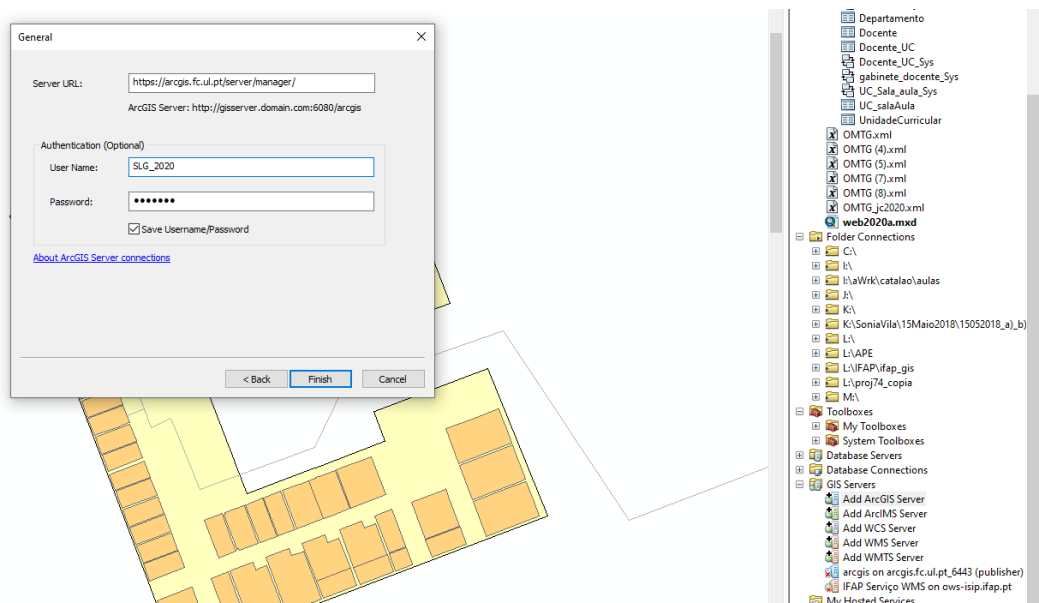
General

Server URL: https://arcgis.fc.ul.pt/server/manager/

ArcGIS Server: http://gisserver.domain.com:6080/arcgis

Authentication (Optional)

User Name: SLG_2020

Password: •••••••

Save Username/Password

About ArcGIS Server connections

< Back Finish Cancel

Departamento
Docente
Docente_UC
Docente_UC_Sys
gabinete_docente_Sys
UC_Sala_aula_Sys
UC_salaAula
UnidadeCurricular
OMTG.xml
OMTG (4).xml
OMTG (5).xml
OMTG (7).xml
OMTG (8).xml
OMTG_jc2020.xml
web2020a.mxd
Folder Connections
C:\
I:\
I:\aWrk\catalao\aulas
J:\
K:\
K:\SoniaVila\15Maio2018\15052018_a)_b)
L:\
L:\APE
L:\IFAP\ifap_gis
L:\proj74_copia
M:\
Toolboxes
My Toolboxes
System Toolboxes
Database Servers
Database Connections
GIS Servers
Add ArcGIS Server
Add ArcIMS Server
Add WCS Server
Add WMS Server
Add WMTS Server
arcgis on arcgis.fc.ul.pt_6443 (publisher)
IFAP Serviço WMS on ows-isip.ifap.pt
My Hosted Services